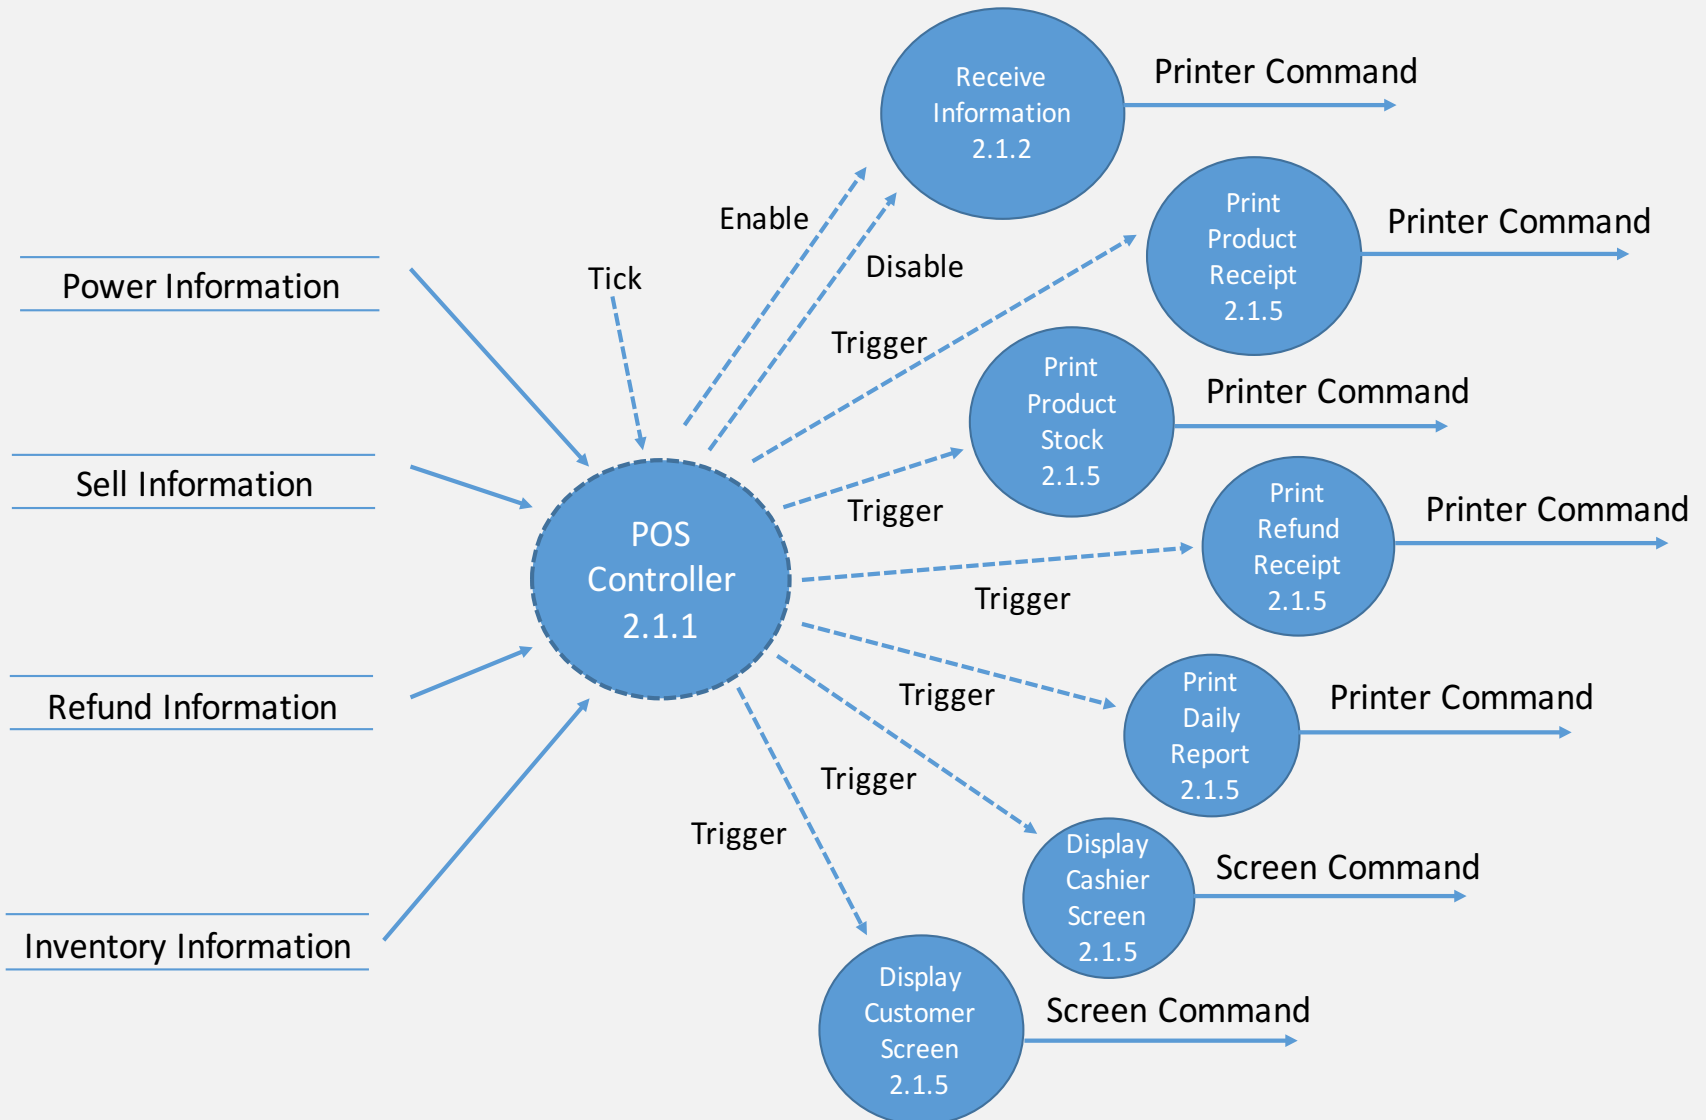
Receive Information 2.1.2

Printer Command

Enable

Disable

Print Product Receipt 2.1.5

Printer Command

Power Information

Tick

Trigger

Print Product Stock 2.1.5

Printer Command

Sell Information

Trigger

POS Controller 2.1.1

Print Refund Receipt 2.1.5

Printer Command

Trigger

Refund Information

Trigger

Print Daily Report 2.1.5

Printer Command

Trigger

Trigger

Display Cashier Screen 2.1.5

Screen Command

Inventory Information

Display Customer Screen 2.1.5

Screen Command